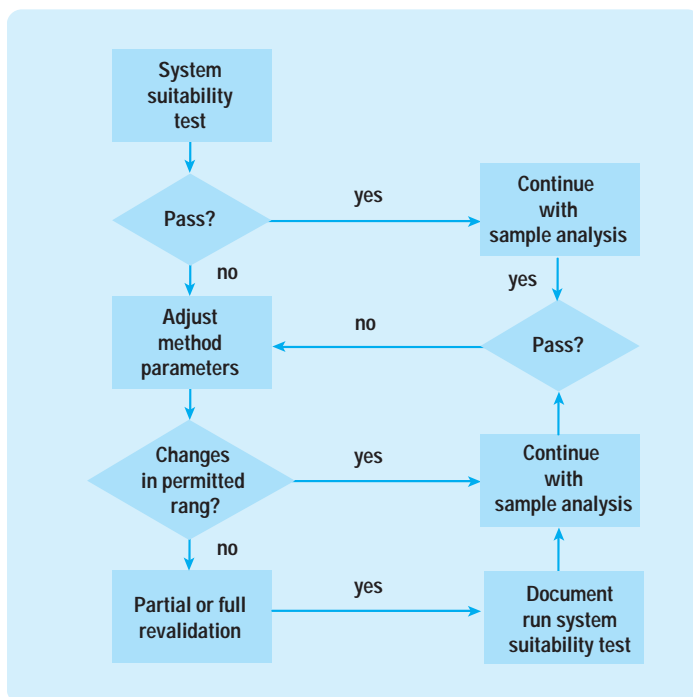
System suitability test

Pass?

yes

Continue with sample analysis

no

yes

Adjust method parameters

no

Pass?

Changes in permitted rang?

yes

Continue with sample analysis

no

Partial or full revalidation

yes

Document run system suitability test